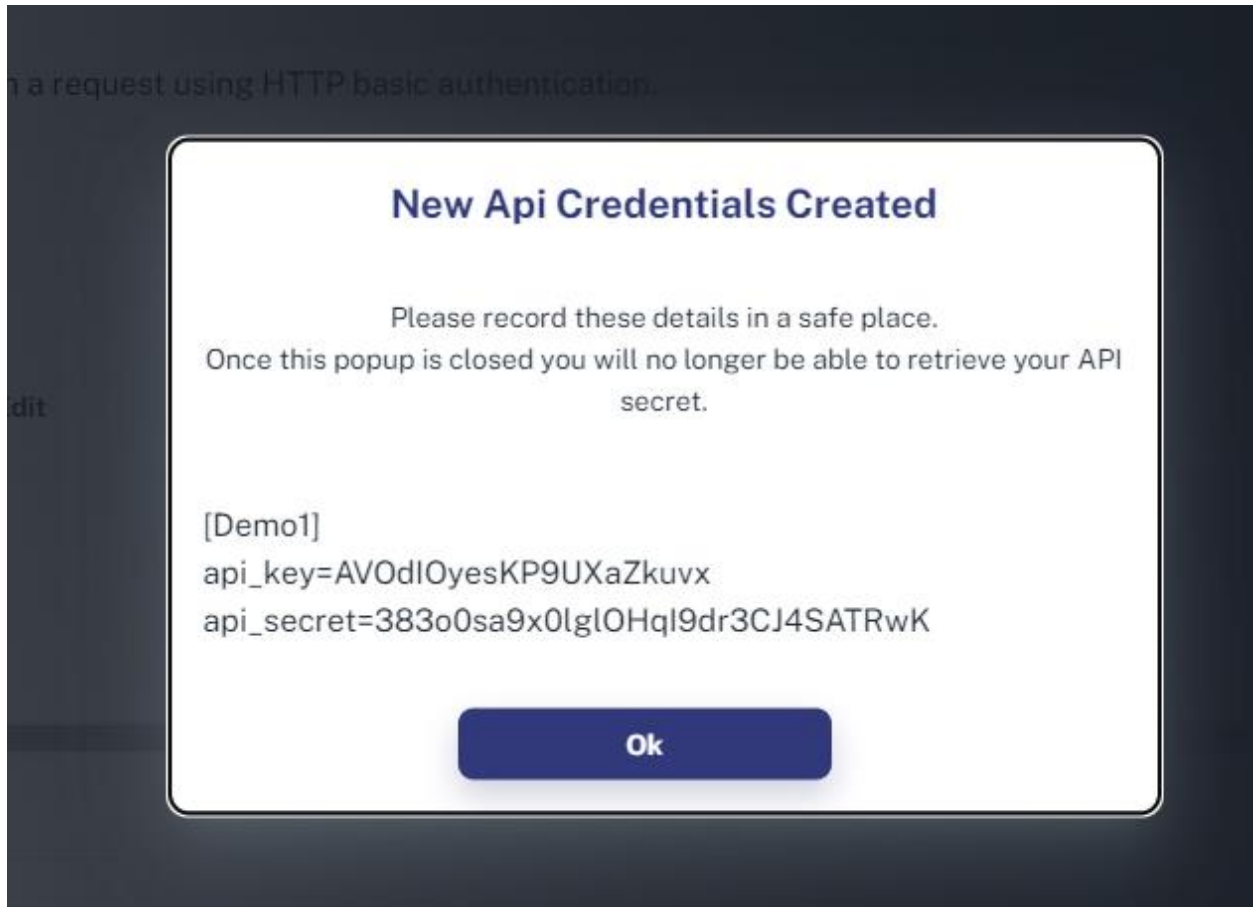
a request using HTTP basic authentication.

dit

New Api Credentials Created

Please record these details in a safe place.
Once this popup is closed you will no longer be able to retrieve your API secret.

[Demo1]
api_key=AVOdlOyesKP9UXaZkuvx
api_secret=383o0sa9x0lglOHql9dr3CJ4SATRwK

Ok